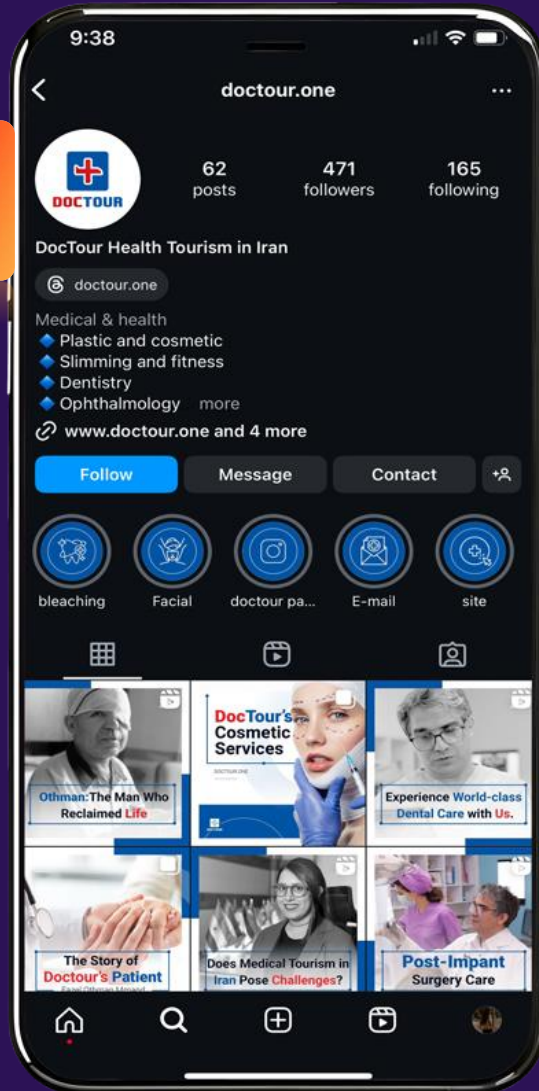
9:38

doctour.one

DOCTOUR

62 posts

471 followers

165 following

DocTour Health Tourism in Iran

doctour.one

Medical & health
Plastic and cosmetic
Slimming and fitness
Dentistry
Ophthalmology more

www.doctour.one and 4 more

Follow
Message
Contact

bleaching
Facial
doctour pa...
E-mail
site

Othman:The Man Who Reclaimed Life

DocTour's Cosmetic Services

Experience World-class Dental Care with Us.

The Story of Doctour's Patient

Does Medical Tourism in Iran Pose Challenges?

Post-Impant Surgery Care